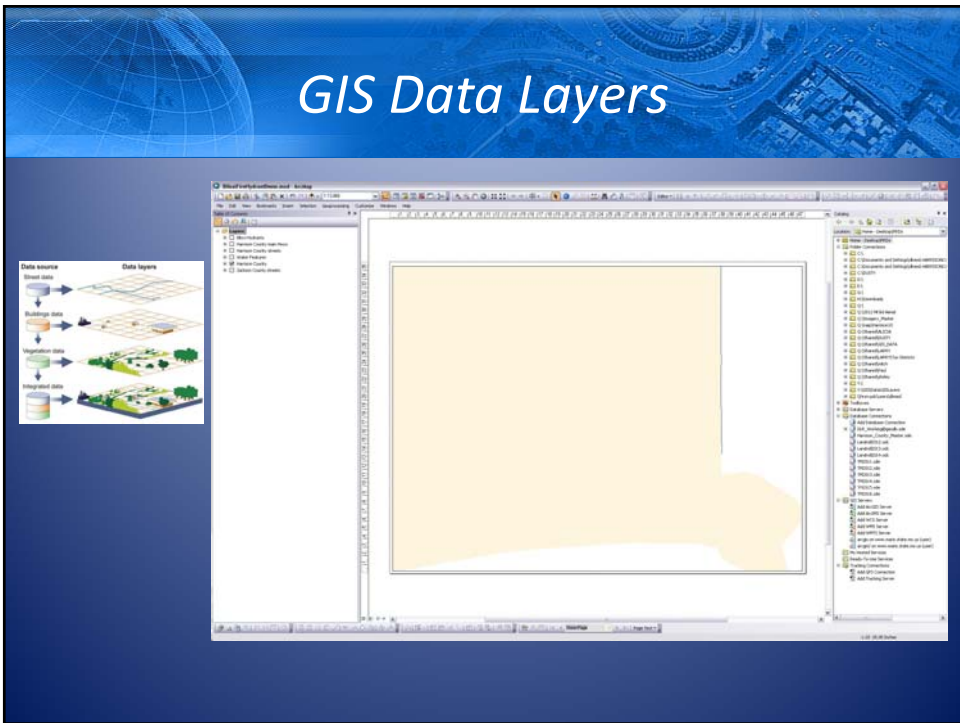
GIS Data Layers

Data source
Data layers
Street data
Buildings data
Vegetation data
Integrated data

File Edit View Bookmarks Insert Selection Geoprocessing Customize Windows Help

Table Of Contents
Layers
Catalog

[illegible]